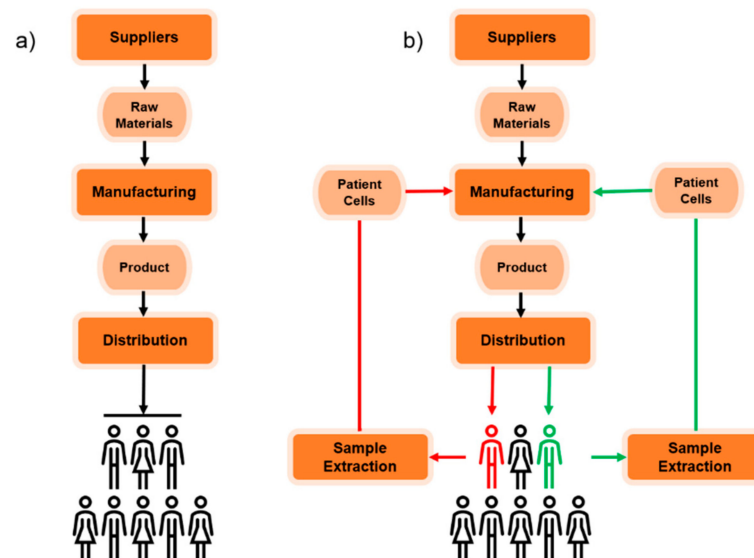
a)

Suppliers

Raw Materials

Manufacturing

Product

Distribution

b)

Suppliers

Raw Materials

Patient Cells

Manufacturing

Patient Cells

Product

Distribution

Sample Extraction

Sample Extraction